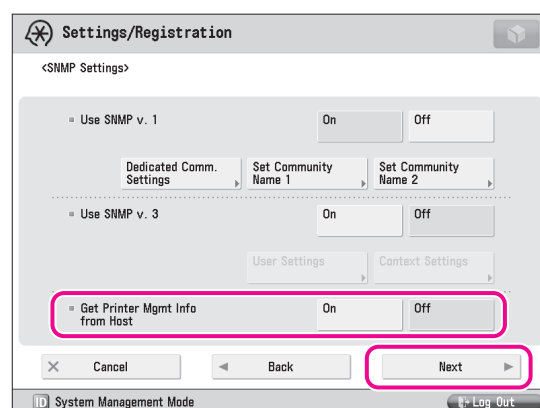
Settings/Registration

<SNMP Settings>

Use SNMP v. 1

On

Off

Dedicated Comm. Settings

Set Community Name 1

Set Community Name 2

Use SNMP v. 3

On

Off

User Settings

Context Settings

Get Printer Mgmt Info from Host

On

Off

Cancel

Back

Next

System Management Mode

Log Out